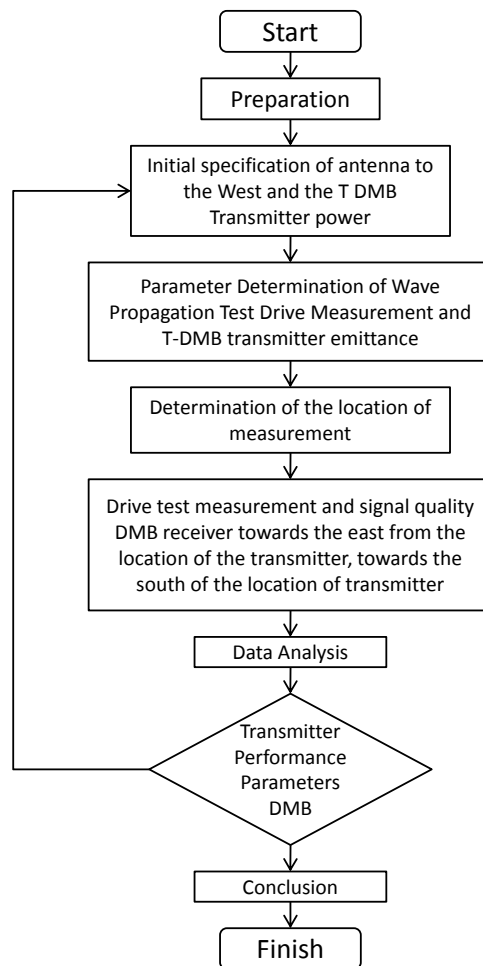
Start

Preparation

Initial specification of antenna to the West and the T DMB Transmitter power

Parameter Determination of Wave Propagation Test Drive Measurement and T-DMB transmitter emittance

Determination of the location of measurement

Drive test measurement and signal quality DMB receiver towards the east from the location of the transmitter, towards the south of the location of transmitter

Data Analysis

Transmitter Performance Parameters DMB

Conclusion

Finish